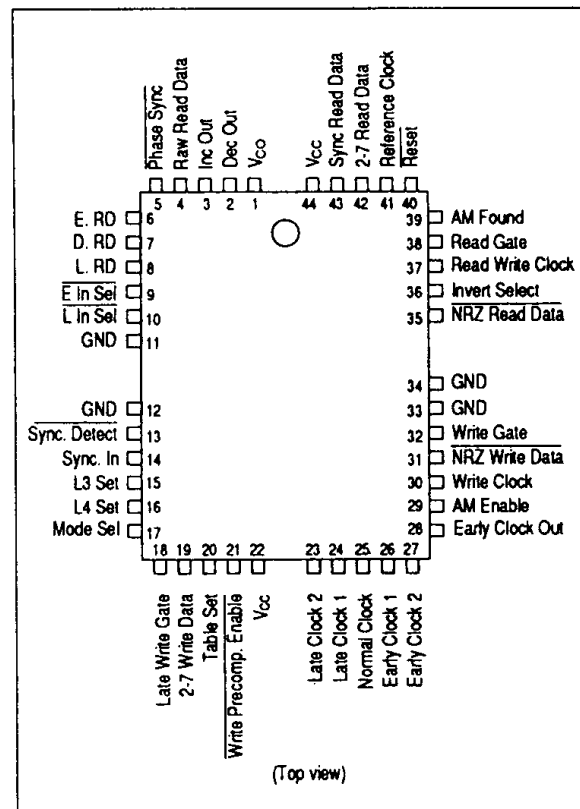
$\overline{\text{Phase Sync}}$ 5
Raw Read Data 4
Inc Out 3
Dec Out 2
$V_{CO}$ 1
$V_{CC}$ 44
Sync Read Data 43
2-7 Read Data 42
Reference Clock 41
$\overline{\text{Reset}}$ 40

E. RD 6
D. RD 7
L. RD 8
$\overline{\text{E In Sel}}$ 9
$\overline{\text{L In Sel}}$ 10
GND 11
GND 12
$\overline{\text{Sync. Detect}}$ 13
Sync. In 14
L3 Set 15
L4 Set 16
Mode Sel 17

39 AM Found
38 Read Gate
37 Read Write Clock
36 Invert Select
35 $\overline{\text{NRZ Read Data}}$
34 GND
33 GND
32 $\overline{\text{Write Gate}}$
31 $\overline{\text{NRZ Write Data}}$
30 Write Clock
29 AM Enable
28 Early Clock Out

18 Late Write Gate
19 2-7 Write Data
20 Table Set
21 $\overline{\text{Write Precomp. Enable}}$
22 $V_{CC}$
23 Late Clock 2
24 Late Clock 1
25 Normal Clock
26 Early Clock 1
27 Early Clock 2

(Top view)